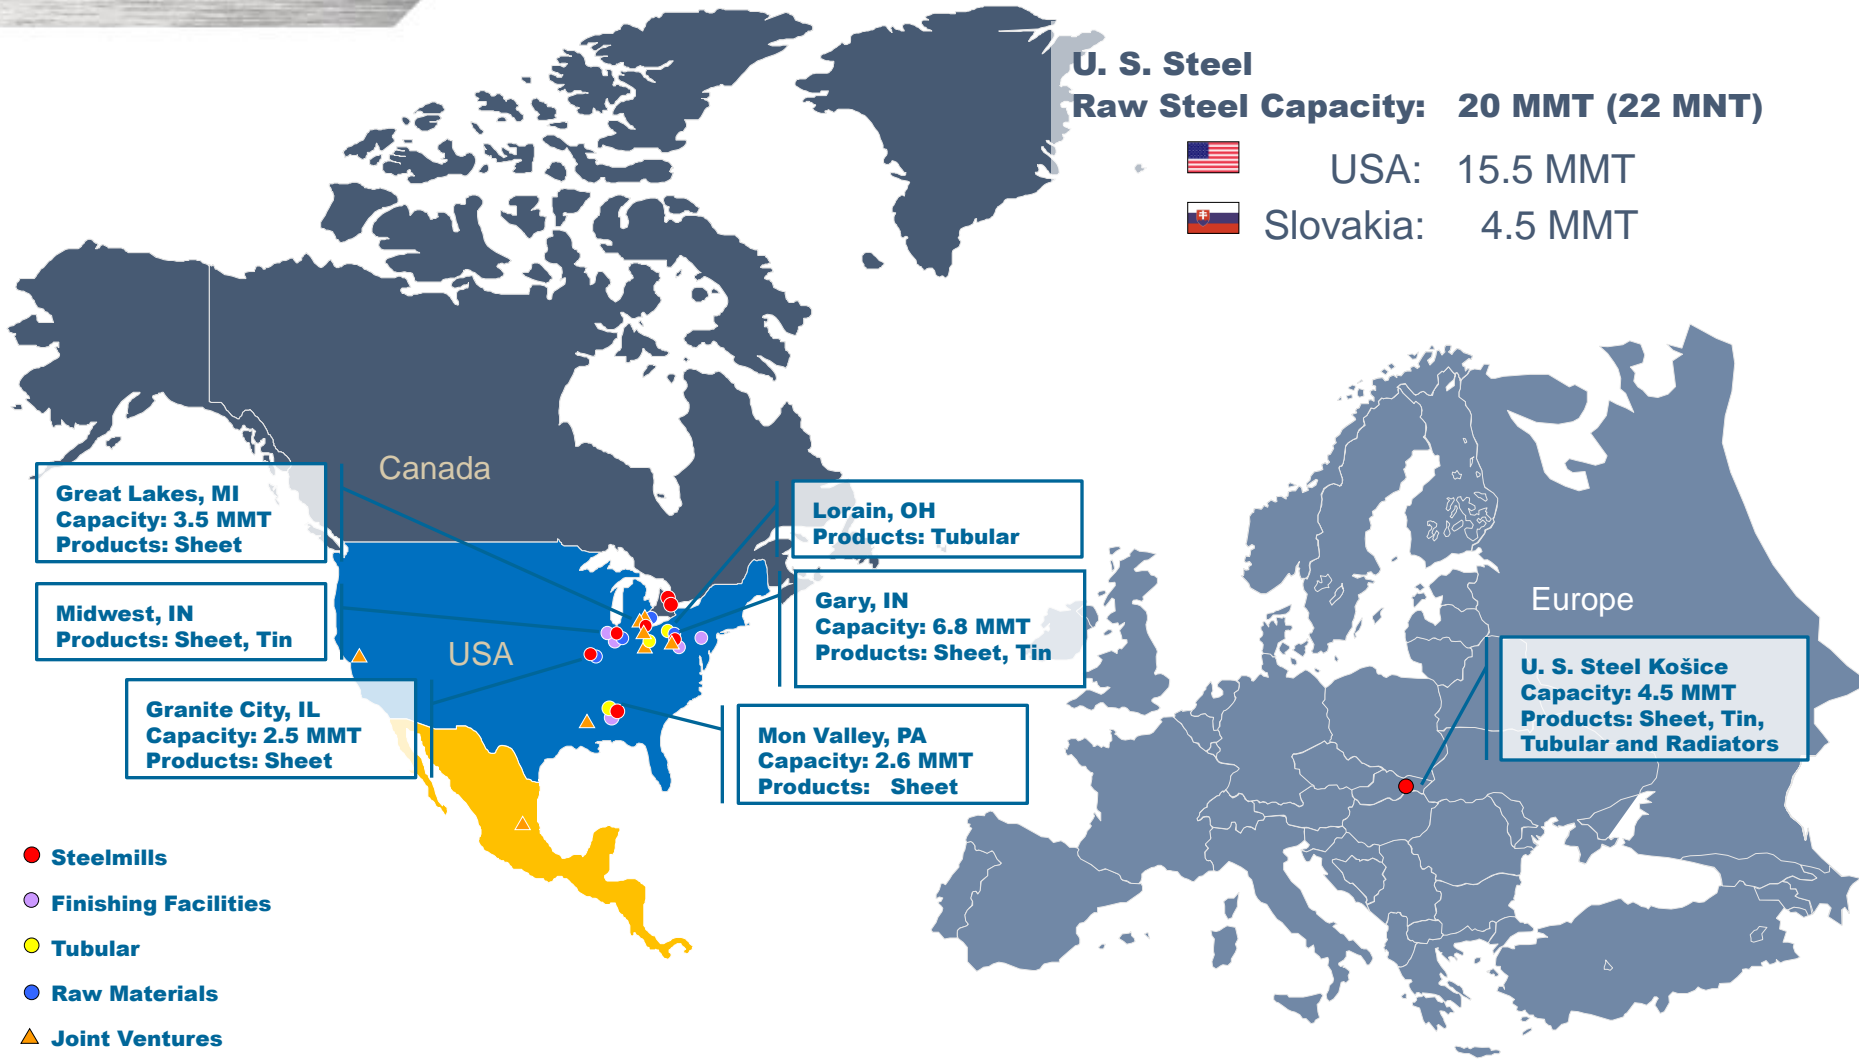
U. S. Steel
Raw Steel Capacity: 20 MMT (22 MNT)

USA: 15.5 MMT
Slovakia: 4.5 MMT

Canada

Great Lakes, MI
Capacity: 3.5 MMT
Products: Sheet

Midwest, IN
Products: Sheet, Tin

USA

Granite City, IL
Capacity: 2.5 MMT
Products: Sheet

Lorain, OH
Products: Tubular

Gary, IN
Capacity: 6.8 MMT
Products: Sheet, Tin

Mon Valley, PA
Capacity: 2.6 MMT
Products: Sheet

Europe

U. S. Steel Košice
Capacity: 4.5 MMT
Products: Sheet, Tin, Tubular and Radiators

Steelmills
Finishing Facilities
Tubular
Raw Materials
Joint Ventures